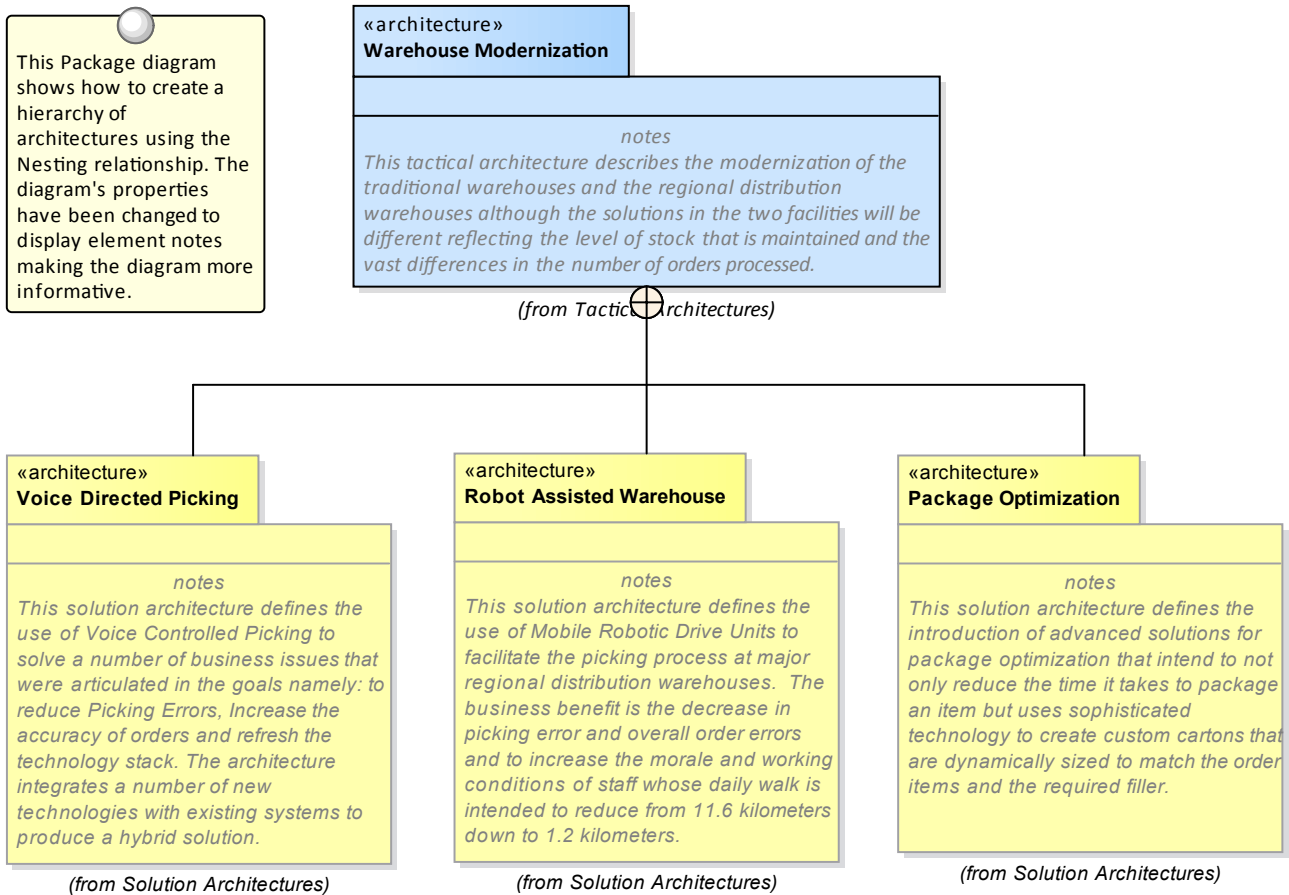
This Package diagram shows how to create a hierarchy of architectures using the Nesting relationship. The diagram's properties have been changed to display element notes making the diagram more informative.

«architecture»
Warehouse Modernization

notes
This tactical architecture describes the modernization of the traditional warehouses and the regional distribution warehouses although the solutions in the two facilities will be different reflecting the level of stock that is maintained and the vast differences in the number of orders processed.

(from Tactic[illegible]rchitectures)

«architecture»
Voice Directed Picking

notes
This solution architecture defines the use of Voice Controlled Picking to solve a number of business issues that were articulated in the goals namely: to reduce Picking Errors, Increase the accuracy of orders and refresh the technology stack. The architecture integrates a number of new technologies with existing systems to produce a hybrid solution.

(from Solution Architectures)

«architecture»
Robot Assisted Warehouse

notes
This solution architecture defines the use of Mobile Robotic Drive Units to facilitate the picking process at major regional distribution warehouses. The business benefit is the decrease in picking error and overall order errors and to increase the morale and working conditions of staff whose daily walk is intended to reduce from 11.6 kilometers down to 1.2 kilometers.

(from Solution Architectures)

«architecture»
Package Optimization

notes
This solution architecture defines the introduction of advanced solutions for package optimization that intend to not only reduce the time it takes to package an item but uses sophisticated technology to create custom cartons that are dynamically sized to match the order items and the required filler.

(from Solution Architectures)